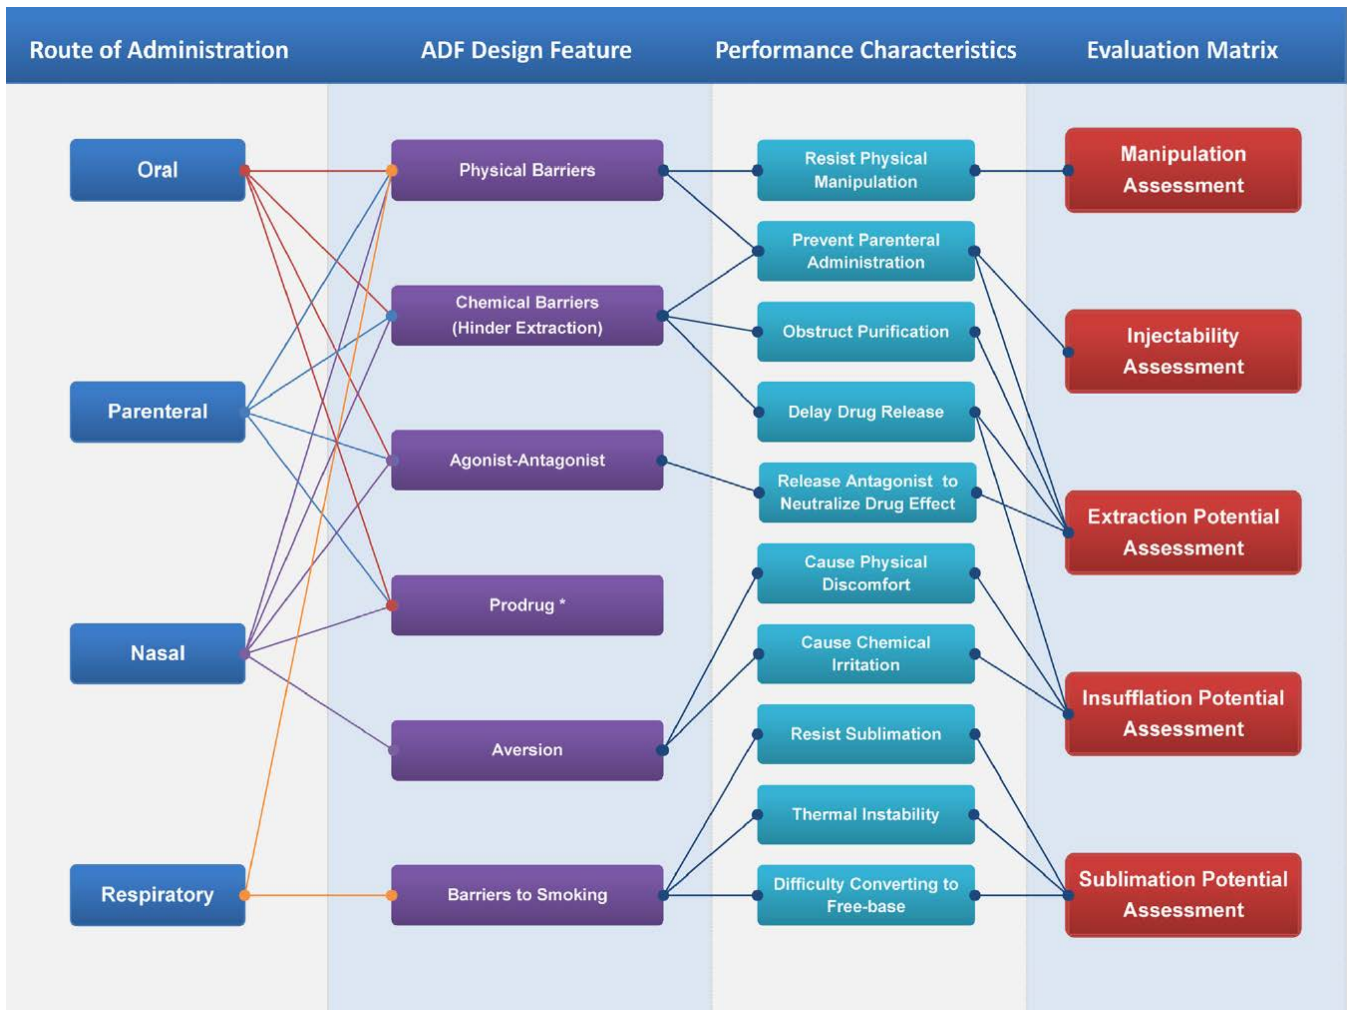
Route of Administration

ADF Design Feature

Performance Characteristics

Evaluation Matrix

Oral

Parenteral

Nasal

Respiratory

Physical Barriers

Chemical Barriers (Hinder Extraction)

Agonist-Antagonist

Prodrug *

Aversion

Barriers to Smoking

Resist Physical Manipulation

Prevent Parenteral Administration

Obstruct Purification

Delay Drug Release

Release Antagonist to Neutralize Drug Effect

Cause Physical Discomfort

Cause Chemical Irritation

Resist Sublimation

Thermal Instability

Difficulty Converting to Free-base

Manipulation Assessment

Injectability Assessment

Extraction Potential Assessment

Insufflation Potential Assessment

Sublimation Potential Assessment